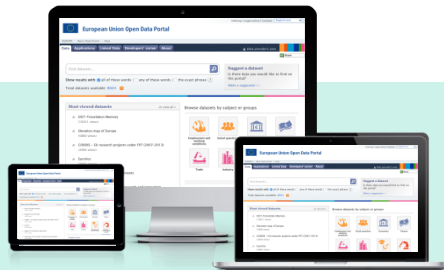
European Union Open Data Portal

Data Applications Linked Data Developers' corner About

Suggest a dataset

Is there data you would like to find on the portal?

Make a suggestion

Show results with all of these words any of these words the exact phrase

Total datasets available:

Most viewed datasets

Browse datasets by subject or groups

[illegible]

European Union Open Data Portal

Most viewed datasets

Browse datasets by subject or groups

European Union Open Data Portal